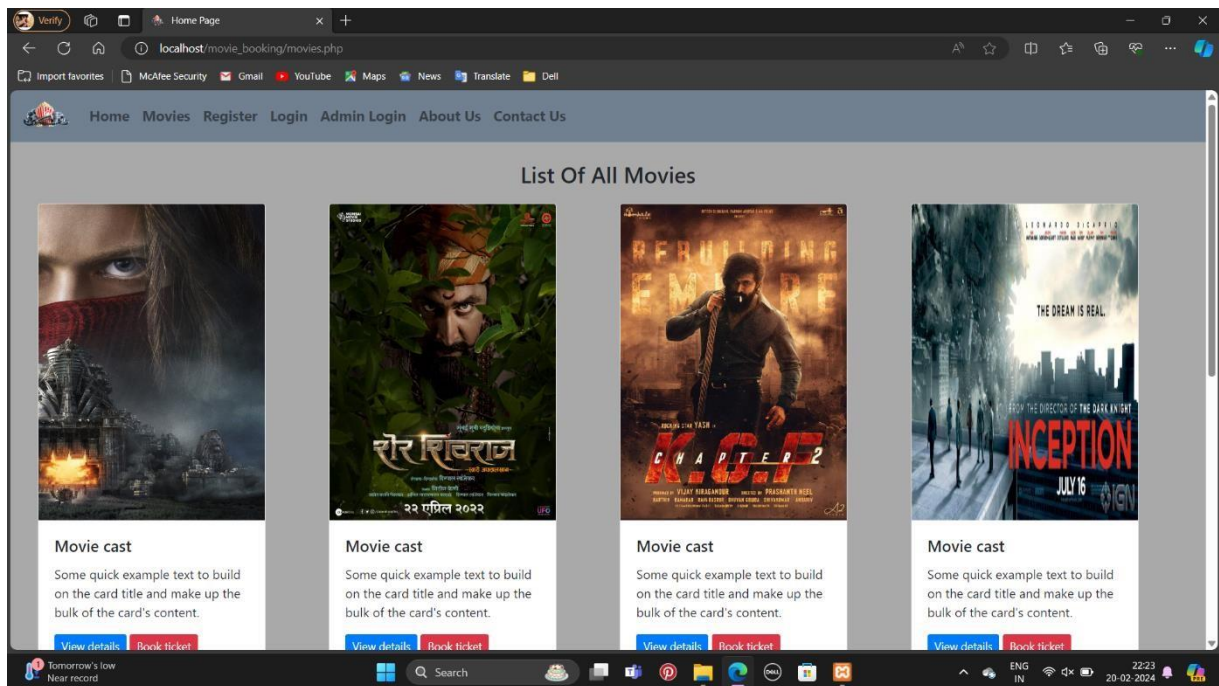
Verify

Home Page

localhost/movie_booking/movies.php

Import favorites | McAfee Security Gmail YouTube Maps News Translate Dell

Home Movies Register Login Admin Login About Us Contact Us

List Of All Movies

शेर शिवराज

२२ एप्रिल २०२२

Movie cast

Some quick example text to build on the card title and make up the bulk of the card's content.

View details Book ticket

REBUILDING EMPIRE

ROCKING STAR YASH

K.G.F CHAPTER 2

VIJAY KIRAGANDUR PRASHANTH NEEL

Movie cast

Some quick example text to build on the card title and make up the bulk of the card's content.

View details Book ticket

Movie cast

Some quick example text to build on the card title and make up the bulk of the card's content.

View details Book ticket

LEONARDO DICAPRIO

THE DREAM IS REAL.

FROM THE DIRECTOR OF THE DARK KNIGHT

INCEPTION

JULY 16

IGN

Movie cast

Some quick example text to build on the card title and make up the bulk of the card's content.

View details Book ticket

Tomorrow's low
Near record

Search

ENG
IN

22:23
20-02-2024